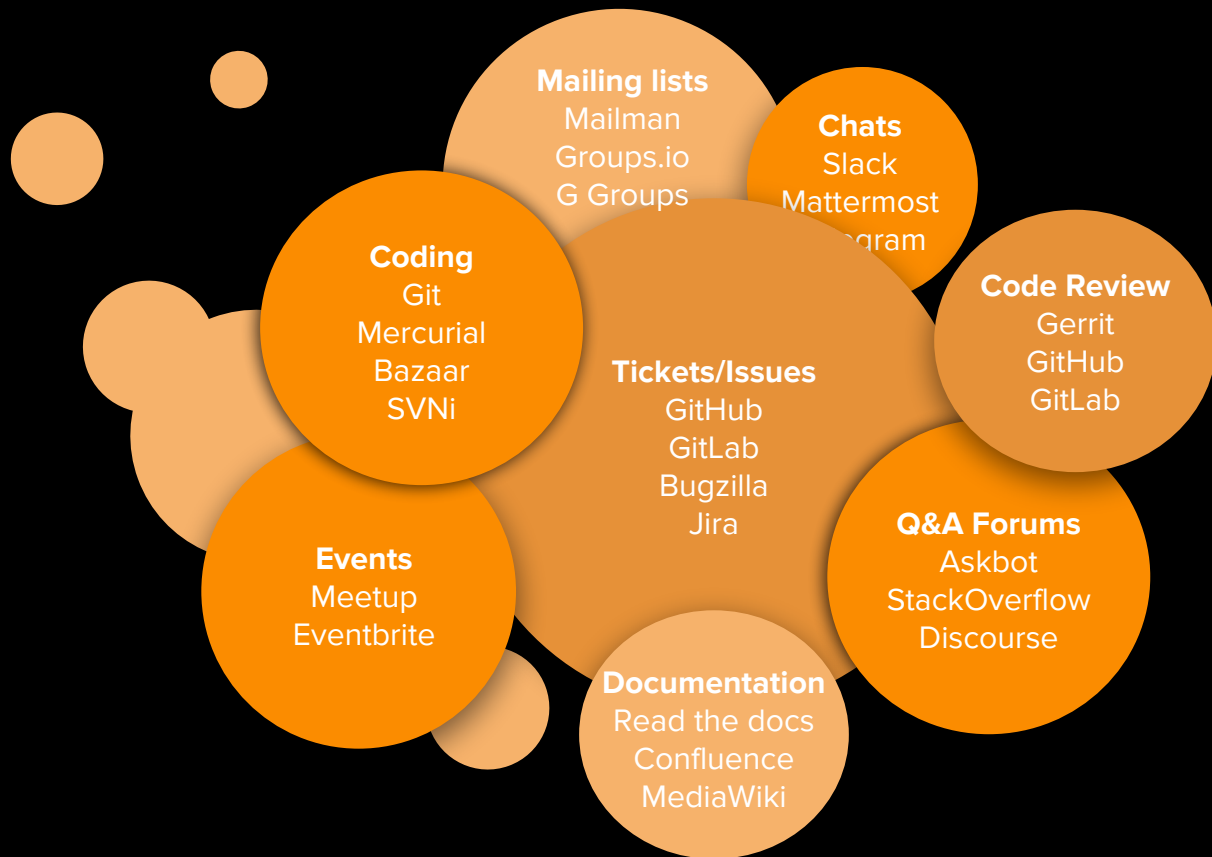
Mailing lists
Mailman
Groups.io
G Groups

Chats
Slack
Mattermost
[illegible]gram

Coding
Git
Mercurial
Bazaar
SVNi

Tickets/Issues
GitHub
GitLab
Bugzilla
Jira

Code Review
Gerrit
GitHub
GitLab

Events
Meetup
Eventbrite

Q&A Forums
Askbot
StackOverflow
Discourse

Documentation
Read the docs
Confluence
MediaWiki